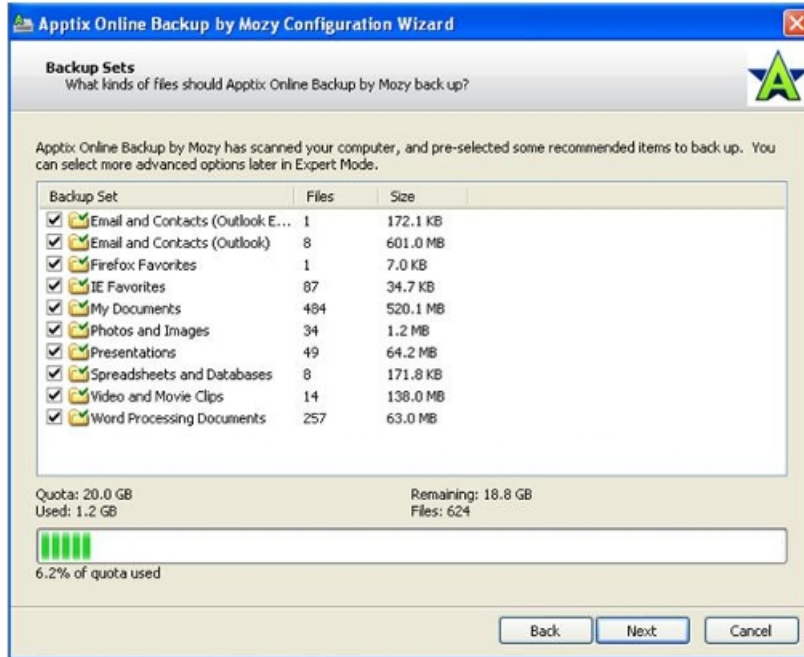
Apptix Online Backup by Mozy Configuration Wizard

Backup Sets
What kinds of files should Apptix Online Backup by Mozy back up?

Apptix Online Backup by Mozy has scanned your computer, and pre-selected some recommended items to back up. You can select more advanced options later in Expert Mode.

| Backup Set | Files | Size |
|---|---|---|
| Email and Contacts (Outlook E... | 1 | 172.1 KB |
| Email and Contacts (Outlook) | 8 | 601.0 MB |
| Firefox Favorites | 1 | 7.0 KB |
| IE Favorites | 87 | 34.7 KB |
| My Documents | 484 | 520.1 MB |
| Photos and Images | 34 | 1.2 MB |
| Presentations | 49 | 64.2 MB |
| Spreadsheets and Databases | 8 | 171.8 KB |
| Video and Movie Clips | 14 | 138.0 MB |
| Word Processing Documents | 257 | 63.0 MB |

Quota: 20.0 GB
Used: 1.2 GB

Remaining: 18.8 GB
Files: 624

6.2% of quota used

Back
Next
Cancel